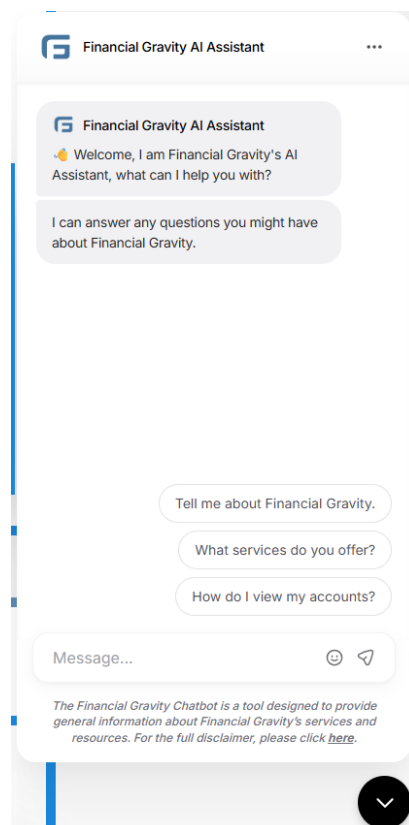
Financial Gravity AI Assistant

Financial Gravity AI Assistant

👋 Welcome, I am Financial Gravity's AI Assistant, what can I help you with?

I can answer any questions you might have about Financial Gravity.

Tell me about Financial Gravity.

What services do you offer?

How do I view my accounts?

Message...

The Financial Gravity Chatbot is a tool designed to provide general information about Financial Gravity's services and resources. For the full disclaimer, please click here.